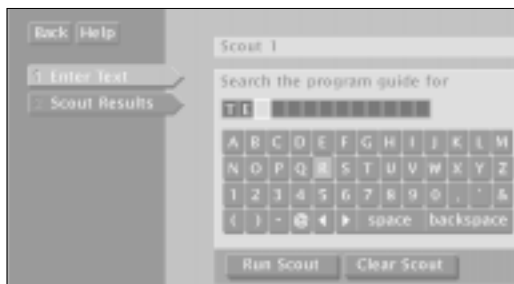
Back Help

1 Enter Text

2 Scout Results

Scout 1

Search the program guide for

T I

A B C D E F G H I J K L M

N O P Q R S T U V W X Y Z

1 2 3 4 5 6 7 8 9 0 , ' &

( ) - @ ◄ ► space backspace

Run Scout Clear Scout